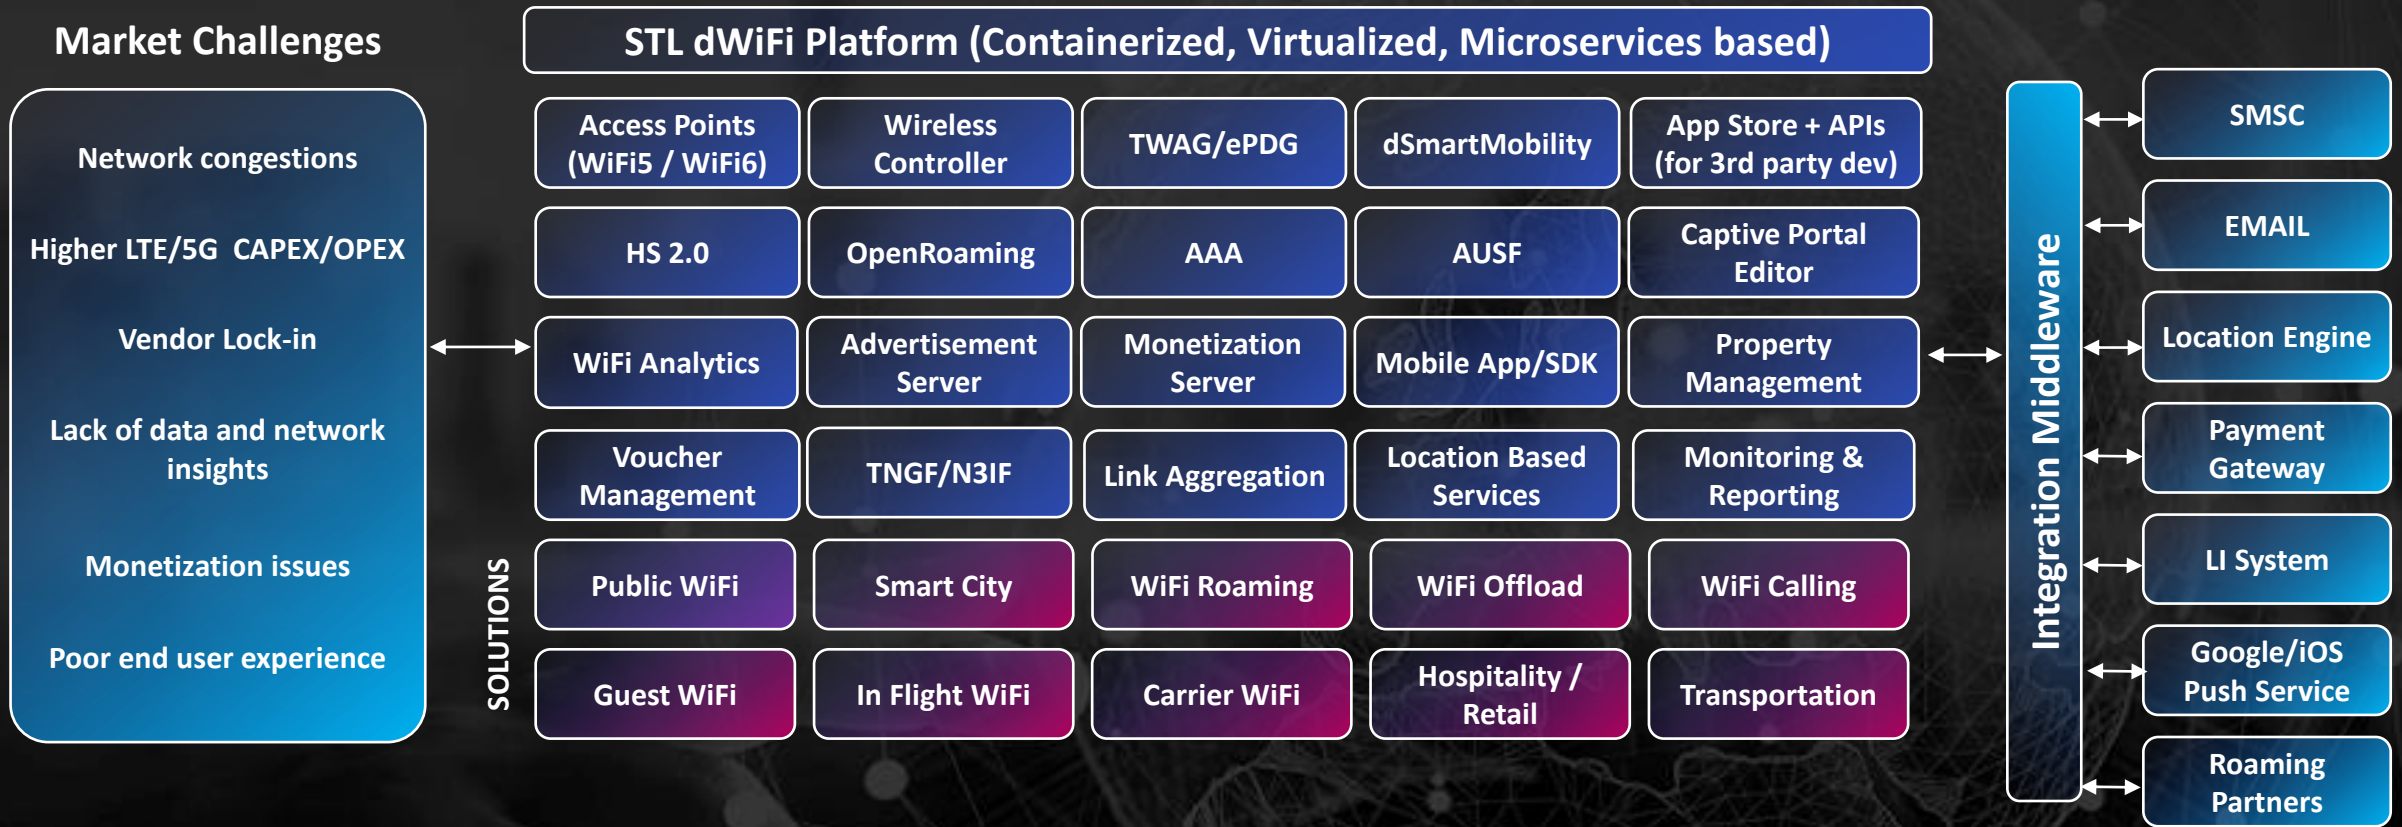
Market Challenges

Network congestions

Higher LTE/5G CAPEX/OPEX

Vendor Lock-in

Lack of data and network insights

Monetization issues

Poor end user experience

STL dWiFi Platform (Containerized, Virtualized, Microservices based)

| Access Points (WiFi5 / WiFi6) | Wireless Controller | TWAG/ePDG | dSmartMobility | App Store + APIs (for 3rd party dev) |
|---|---|---|---|---|
| HS 2.0 | OpenRoaming | AAA | AUSF | Captive Portal Editor |
| WiFi Analytics | Advertisement Server | Monetization Server | Mobile App/SDK | Property Management |
| Voucher Management | TNGF/N3IF | Link Aggregation | Location Based Services | Monitoring & Reporting |

SOLUTIONS

| Public WiFi | Smart City | WiFi Roaming | WiFi Offload | WiFi Calling |
|---|---|---|---|---|
| Guest WiFi | In Flight WiFi | Carrier WiFi | Hospitality / Retail | Transportation |

Integration Middleware

SMSC

EMAIL

Location Engine

Payment Gateway

LI System

Google/iOS Push Service

Roaming Partners